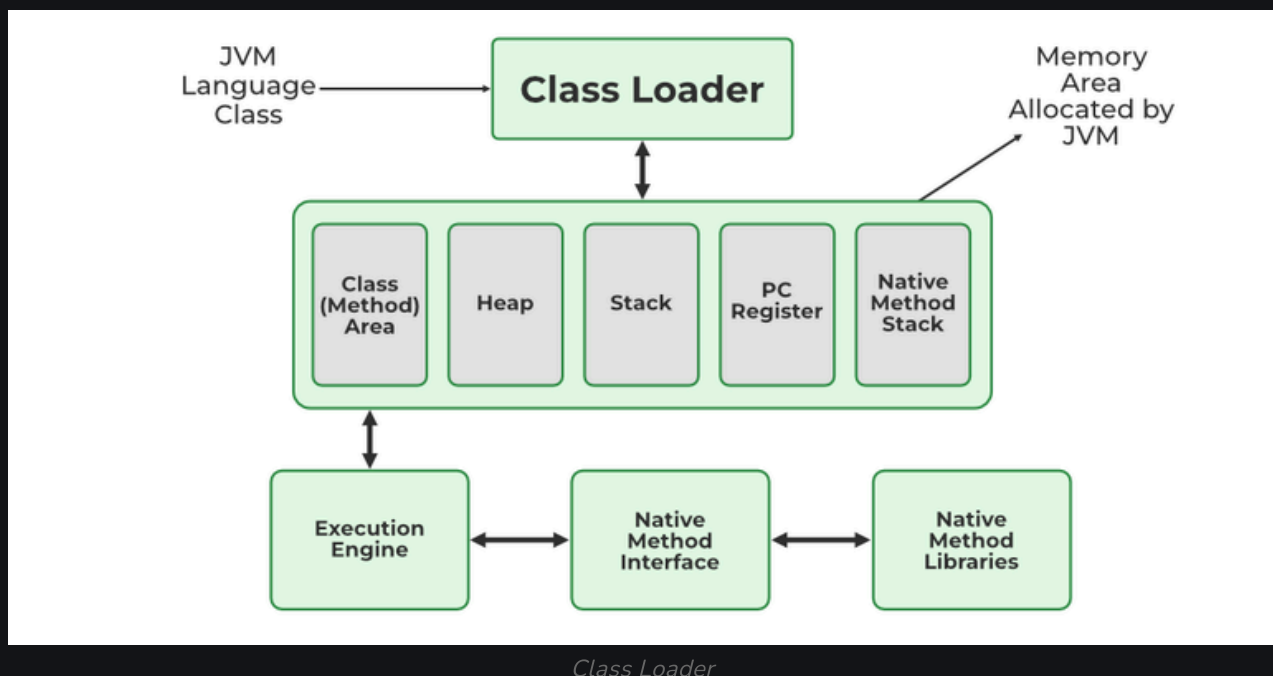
JVM Language Class

Class Loader

Memory Area Allocated by JVM

Class (Method) Area

Heap

Stack

PC Register

Native Method Stack

Execution Engine

Native Method Interface

Native Method Libraries

Class Loader